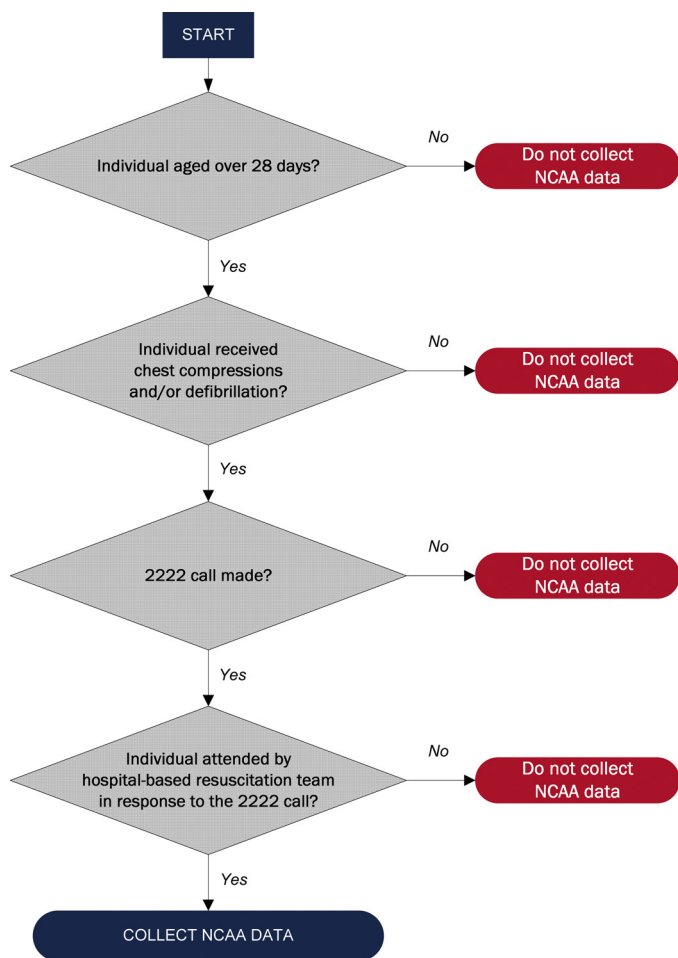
START

Individual aged over 28 days?

No

Do not collect NCAA data

Yes

Individual received chest compressions and/or defibrillation?

No

Do not collect NCAA data

Yes

2222 call made?

No

Do not collect NCAA data

Yes

Individual attended by hospital-based resuscitation team in response to the 2222 call?

No

Do not collect NCAA data

Yes

COLLECT NCAA DATA